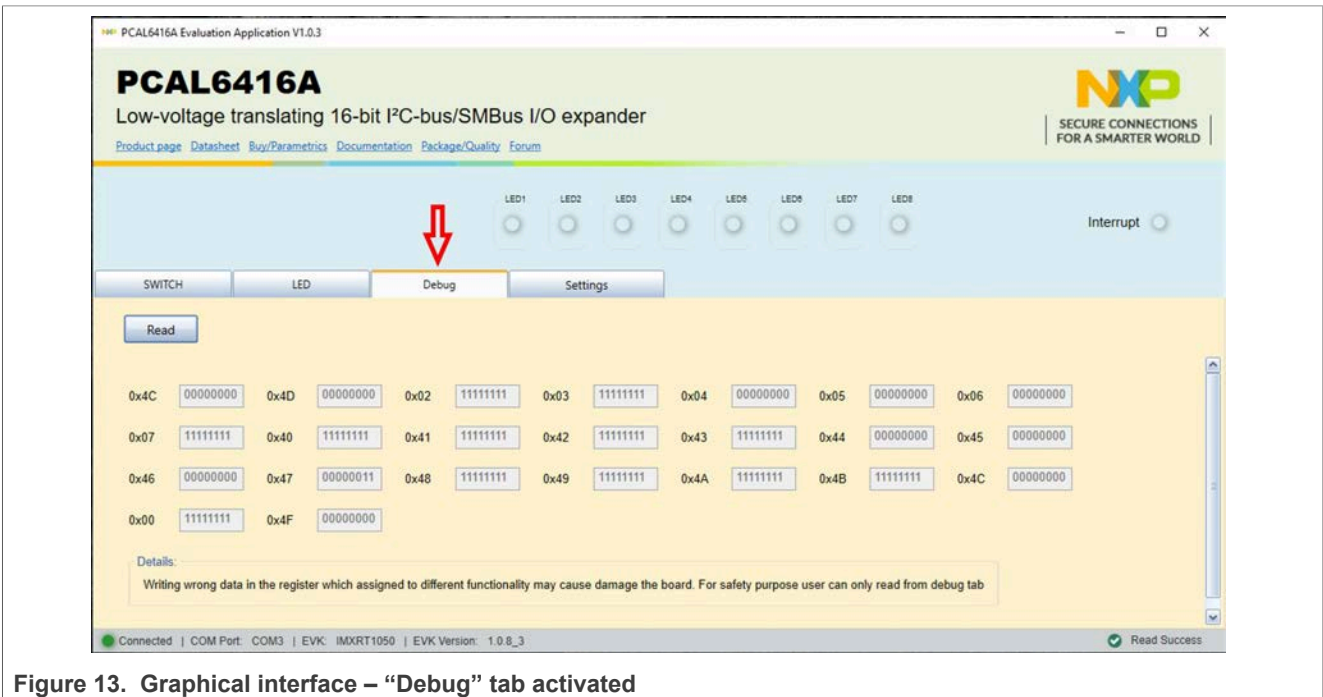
PCAL6416A Evaluation Application V1.0.3

PCAL6416A

Low-voltage translating 16-bit I²C-bus/SMBus I/O expander

Product page Datasheet Buy/Parametrics Documentation Package/Quality Forum

NXP
SECURE CONNECTIONS FOR A SMARTER WORLD

LED1 LED2 LED3 LED4 LED5 LED6 LED7 LED8

Interrupt

SWITCH LED Debug Settings

Read

| 0x4C | 00000000 | 0x4D | 00000000 | 0x02 | 11111111 | 0x03 | 11111111 | 0x04 | 00000000 | 0x05 | 00000000 | 0x06 | 00000000 |
|---|---|---|---|---|---|---|---|---|---|---|---|---|---|
| 0x07 | 11111111 | 0x40 | 11111111 | 0x41 | 11111111 | 0x42 | 11111111 | 0x43 | 11111111 | 0x44 | 00000000 | 0x45 | 00000000 |
| 0x46 | 00000000 | 0x47 | 00000011 | 0x48 | 11111111 | 0x49 | 11111111 | 0x4A | 11111111 | 0x4B | 11111111 | 0x4C | 00000000 |
| 0x00 | 11111111 | 0x4F | 00000000 | | | | | | | | | | |

Details:
Writing wrong data in the register which assigned to different functionality may cause damage the board. For safety purpose user can only read from debug tab

Connected | COM Port: COM3 | EVK: IMXRT1050 | EVK Version: 1.0.8_3

Read Success

Figure 13. Graphical interface – “Debug” tab activated